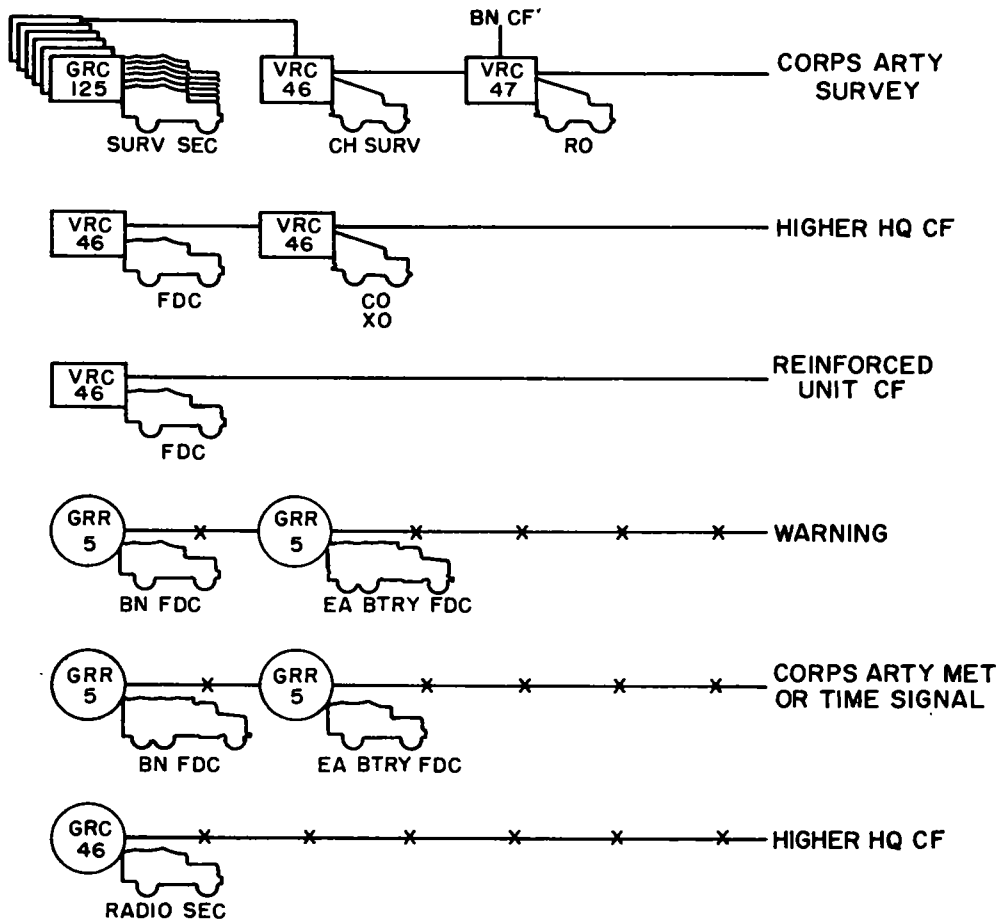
GRC 125

SURV SEC

VRC 46

CH SURV

BN CF'

VRC 47

RO

CORPS ARTY SURVEY

VRC 46

FDC

VRC 46

CO XO

HIGHER HQ CF

VRC 46

FDC

REINFORCED UNIT CF

GRR 5

BN FDC

GRR 5

EA BTRY FDC

WARNING

GRR 5

BN FDC

GRR 5

EA BTRY FDC

CORPS ARTY MET OR TIME SIGNAL

GRC 46

RADIO SEC

HIGHER HQ CF